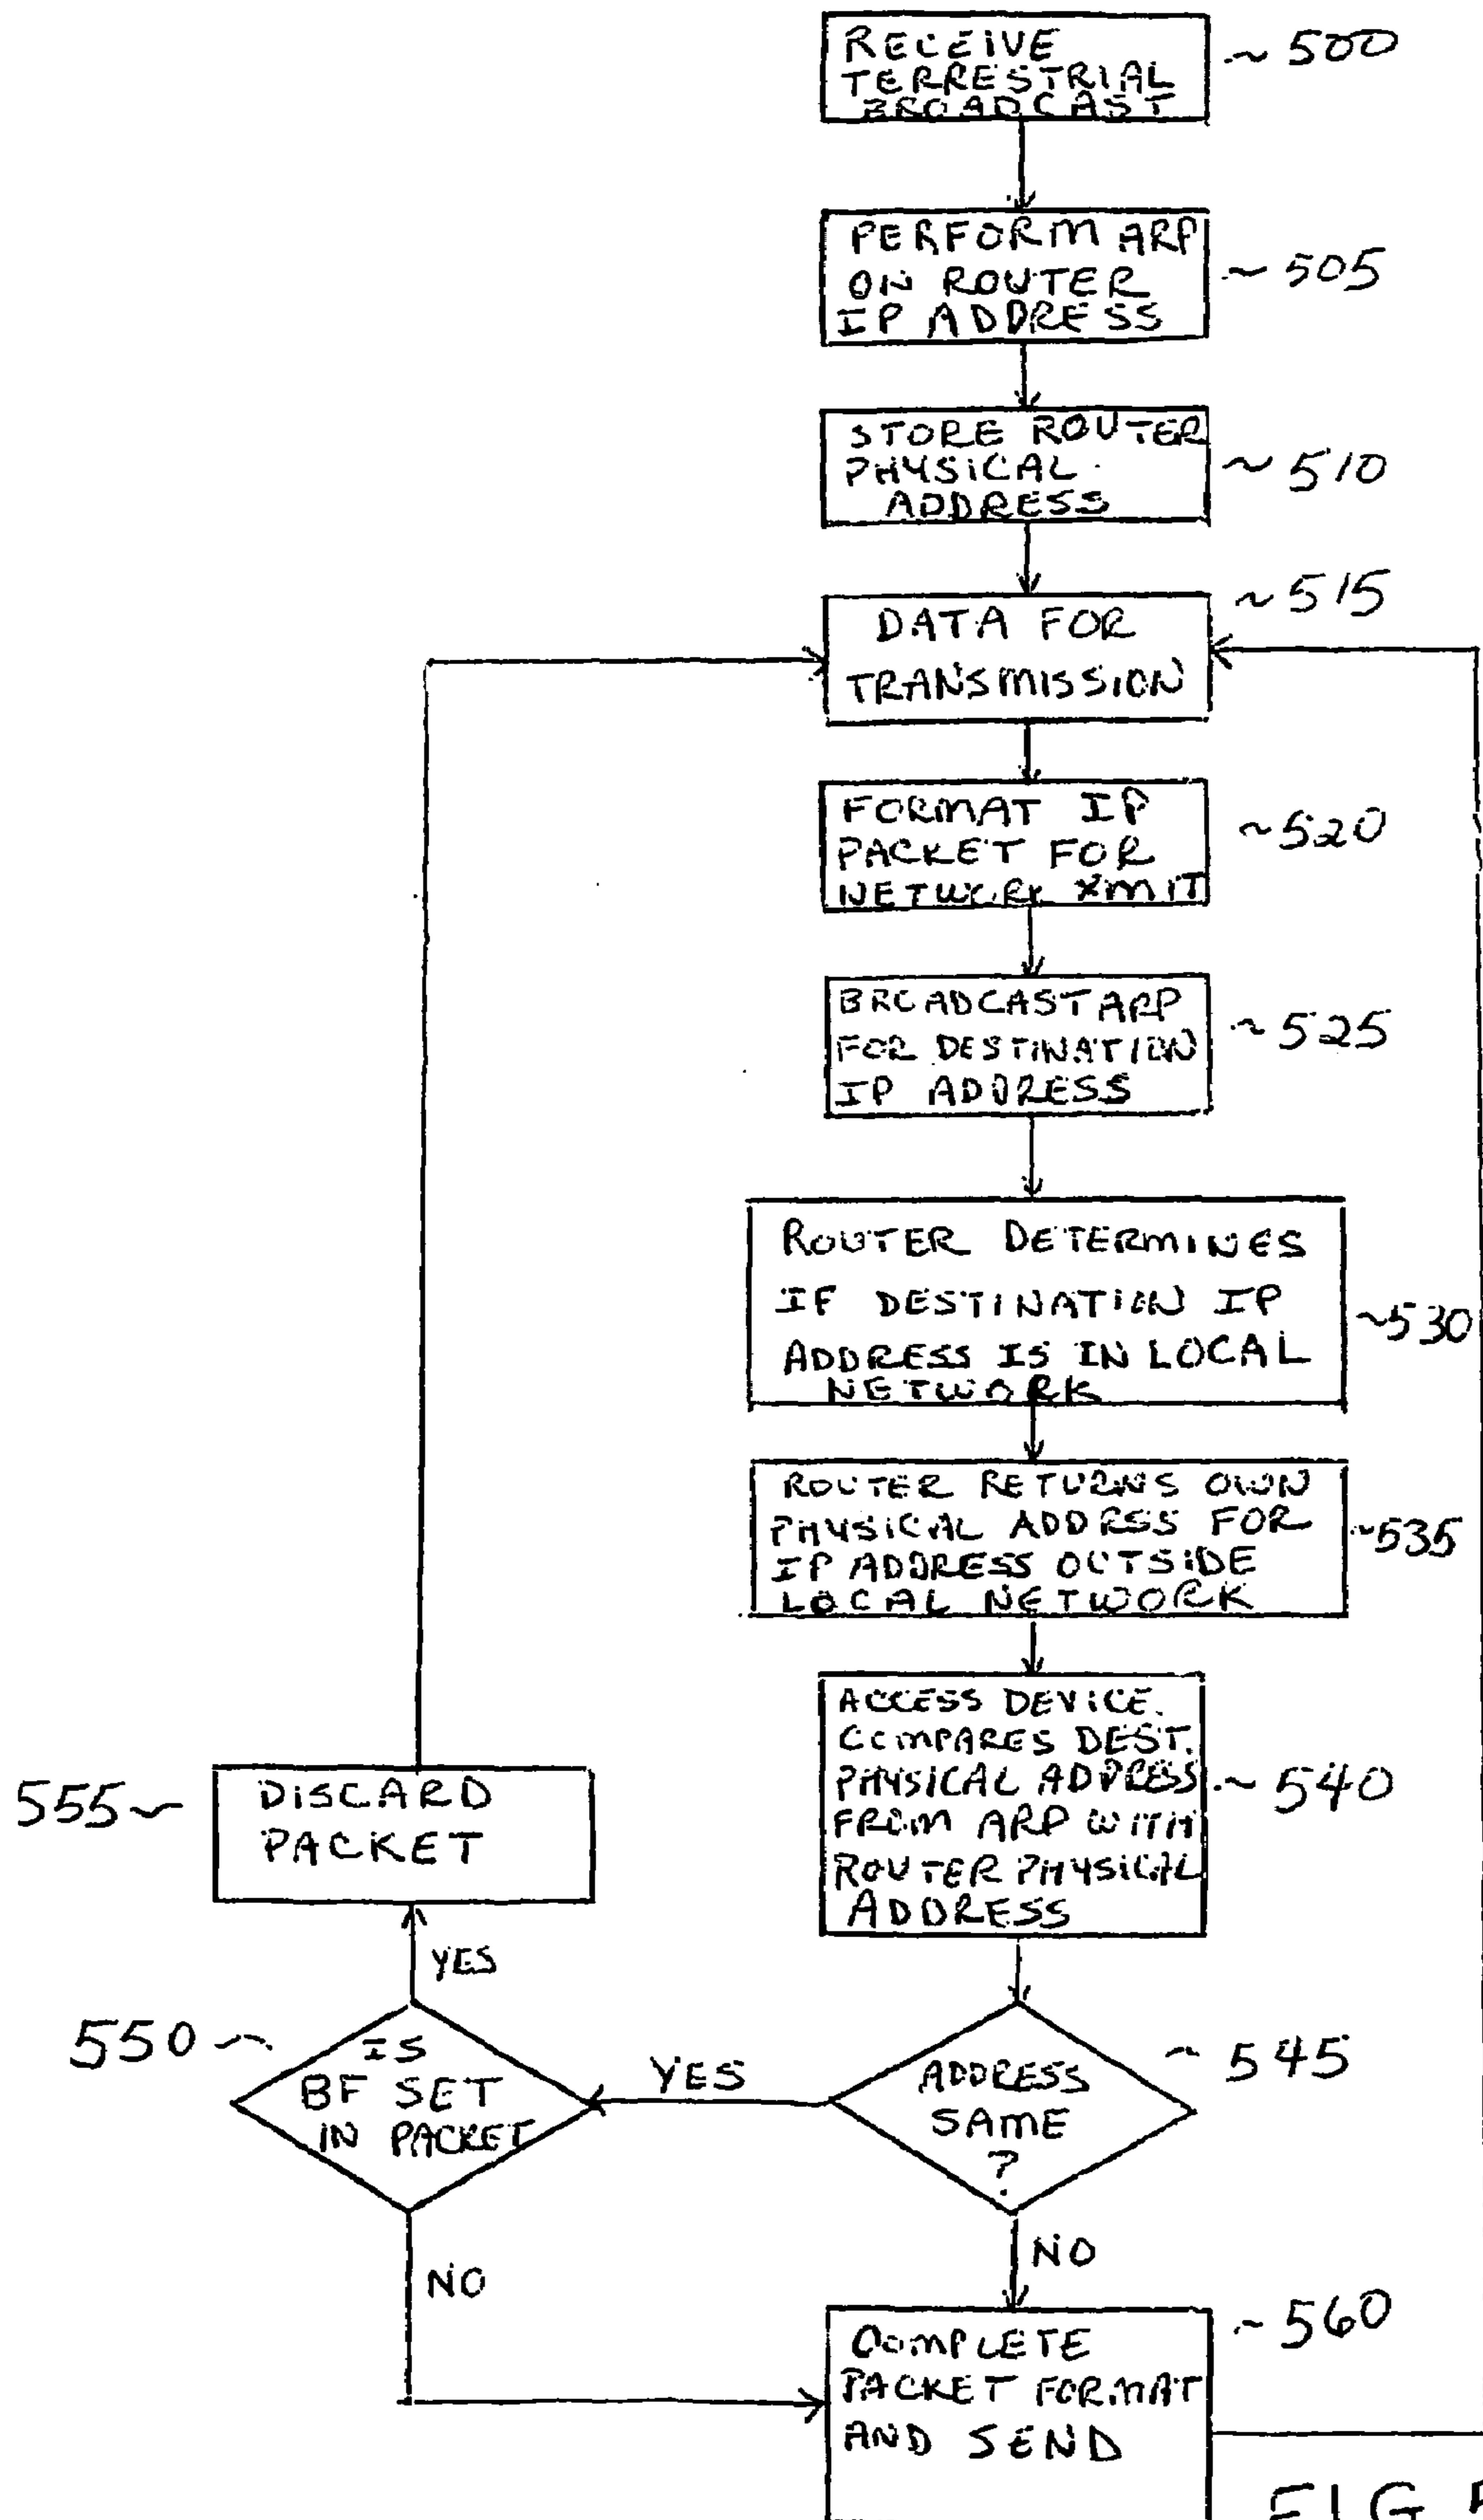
RECEIVE TERRESTRIAL BROADCAST ~500

PERFORM ARP ON ROUTER IP ADDRESS ~505

STORE ROUTER PHYSICAL ADDRESS ~510

DATA FOR TRANSMISSION ~515

FORMAT IP PACKET FOR NETWORK XMIT ~520

BROADCAST ARP FOR DESTINATION IP ADDRESS ~525

ROUTER DETERMINES IF DESTINATION IP ADDRESS IS IN LOCAL NETWORK ~530

ROUTER RETURNS OWN PHYSICAL ADDRESS FOR IP ADDRESS OUTSIDE LOCAL NETWORK ~535

ACCESS DEVICE COMPARES DEST. PHYSICAL ADDRESS FROM ARP WITH ROUTER PHYSICAL ADDRESS ~540

555~ DISCARD PACKET

YES

550~ IS BF SET IN PACKET

YES

ADDRESS SAME ? ~545

NO

NO

COMPLETE PACKET FORMAT AND SEND ~560

FIG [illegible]